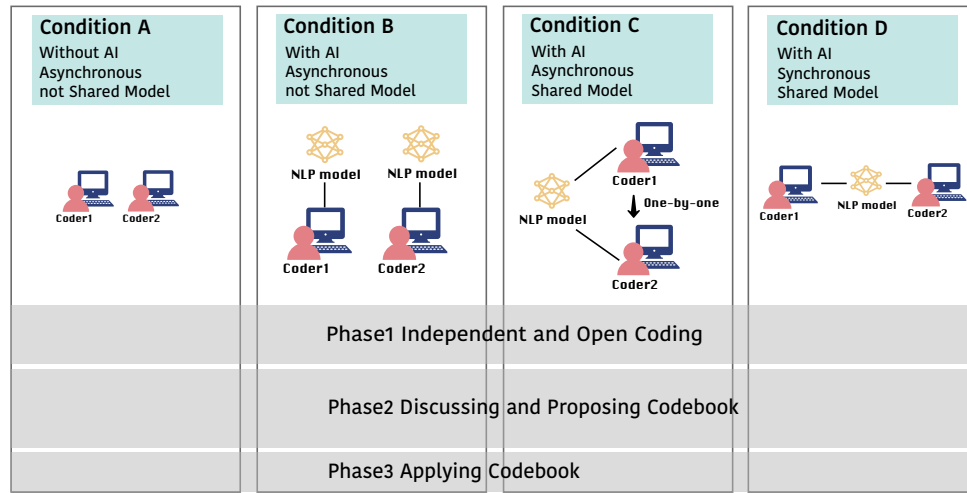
Condition A
Without AI
Asynchronous
not Shared Model

Coder1 Coder2

Condition B
With AI
Asynchronous
not Shared Model

NLP model NLP model

Coder1 Coder2

Condition C
With AI
Asynchronous
Shared Model

Coder1
NLP model
One-by-one
Coder2

Condition D
With AI
Synchronous
Shared Model

Coder1 NLP model Coder2

Phase1 Independent and Open Coding

Phase2 Discussing and Proposing Codebook

Phase3 Applying Codebook